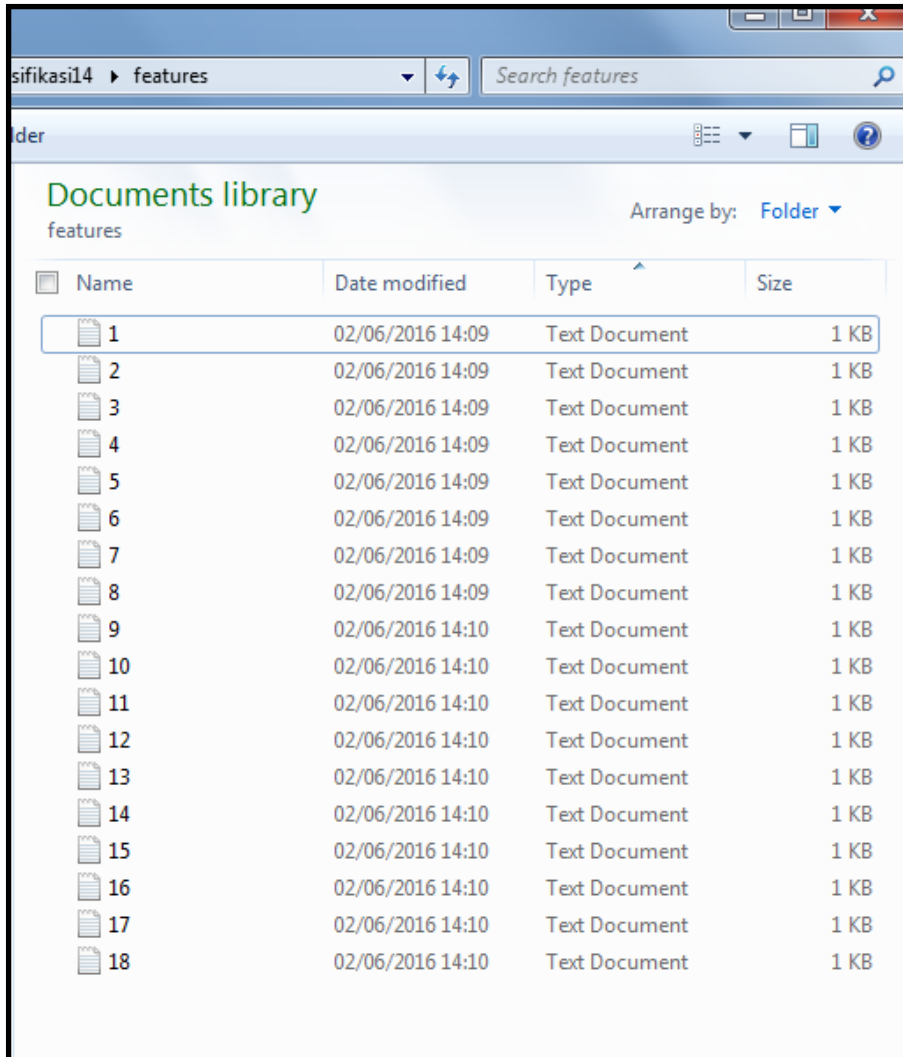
sifikasi14 ▸ features

Search features

lder

Documents library
features

Arrange by: Folder

| Name | Date modified | Type | Size |
|---|---|---|---|
| 1 | 02/06/2016 14:09 | Text Document | 1 KB |
| 2 | 02/06/2016 14:09 | Text Document | 1 KB |
| 3 | 02/06/2016 14:09 | Text Document | 1 KB |
| 4 | 02/06/2016 14:09 | Text Document | 1 KB |
| 5 | 02/06/2016 14:09 | Text Document | 1 KB |
| 6 | 02/06/2016 14:09 | Text Document | 1 KB |
| 7 | 02/06/2016 14:09 | Text Document | 1 KB |
| 8 | 02/06/2016 14:09 | Text Document | 1 KB |
| 9 | 02/06/2016 14:10 | Text Document | 1 KB |
| 10 | 02/06/2016 14:10 | Text Document | 1 KB |
| 11 | 02/06/2016 14:10 | Text Document | 1 KB |
| 12 | 02/06/2016 14:10 | Text Document | 1 KB |
| 13 | 02/06/2016 14:10 | Text Document | 1 KB |
| 14 | 02/06/2016 14:10 | Text Document | 1 KB |
| 15 | 02/06/2016 14:10 | Text Document | 1 KB |
| 16 | 02/06/2016 14:10 | Text Document | 1 KB |
| 17 | 02/06/2016 14:10 | Text Document | 1 KB |
| 18 | 02/06/2016 14:10 | Text Document | 1 KB |